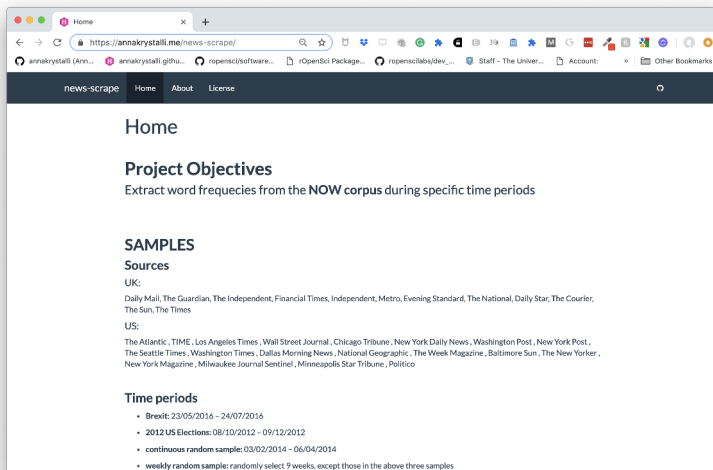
Home
×
+
https://annakrystalli.me/news-scrape/
annakrystalli (Ann... annakrystalli.githu... ropensci/software... rOpenSci Package... ropenscilabs/dev_... Staff – The Univer... Account: » Other Bookmarks

news-scrape Home About License

Home

Project Objectives

Extract word frequecies from the NOW corpus during specific time periods

SAMPLES

Sources

UK:

Daily Mail, The Guardian, The Independent, Financial Times, Independent, Metro, Evening Standard, The National, Daily Star, The Courier, The Sun, The Times

US:

The Atlantic , TIME , Los Angeles Times , Wall Street Journal , Chicago Tribune , New York Daily News , Washington Post , New York Post , The Seattle Times , Washington Times , Dallas Morning News , National Geographic , The Week Magazine , Baltimore Sun , The New Yorker , New York Magazine , Milwaukee Journal Sentinel , Minneapolis Star Tribune , Politico

Time periods

- Brexit: 23/05/2016 – 24/07/2016
- 2012 US Elections: 08/10/2012 – 09/12/2012
- continuous random sample: 03/02/2014 – 06/04/2014
- weekly random sample: randomly select 9 weeks, except those in the above three samples